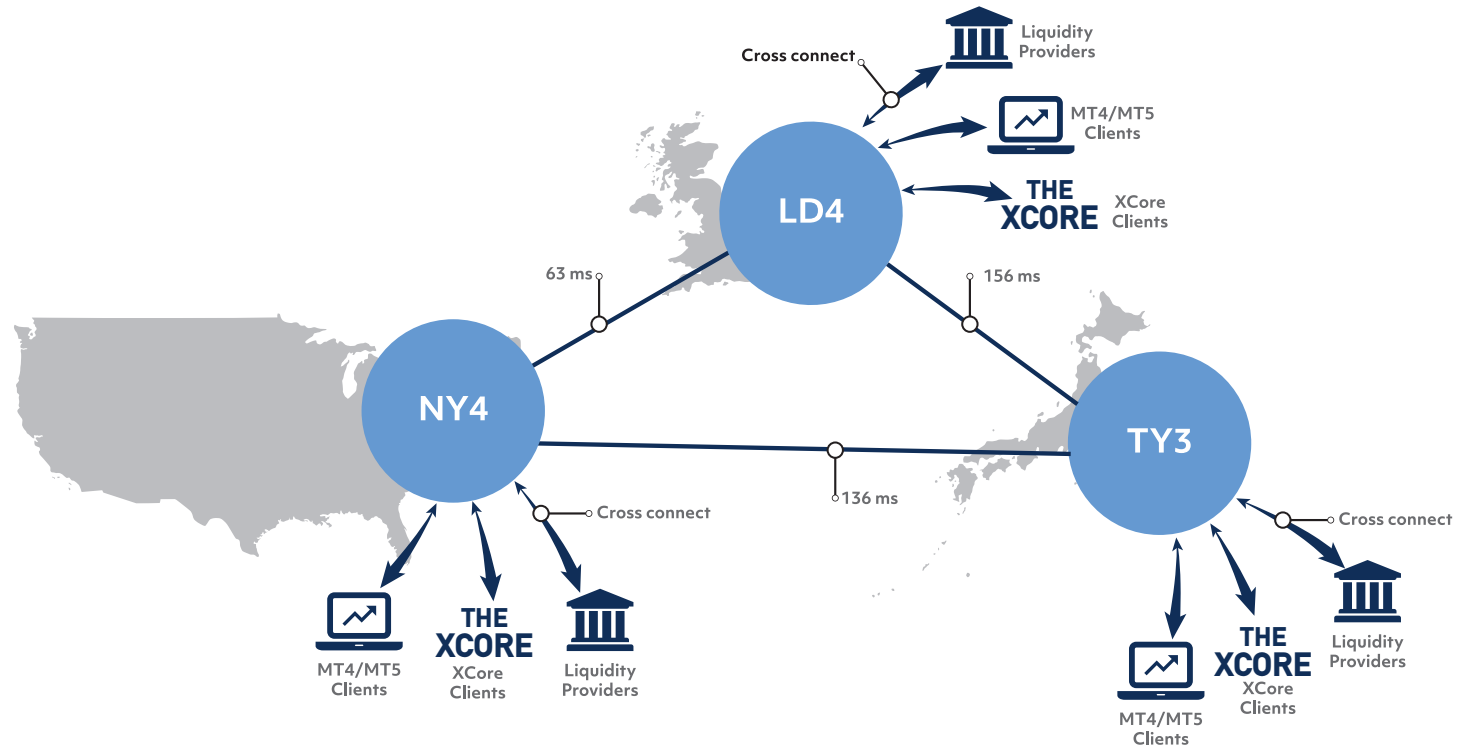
Cross connect

Liquidity Providers

MT4/MT5 Clients

THE XCORE

XCore Clients

LD4

63 ms

156 ms

NY4

TY3

136 ms

Cross connect

Cross connect

MT4/MT5 Clients

THE XCORE

XCore Clients

Liquidity Providers

Liquidity Providers

THE XCORE

XCore Clients

MT4/MT5 Clients